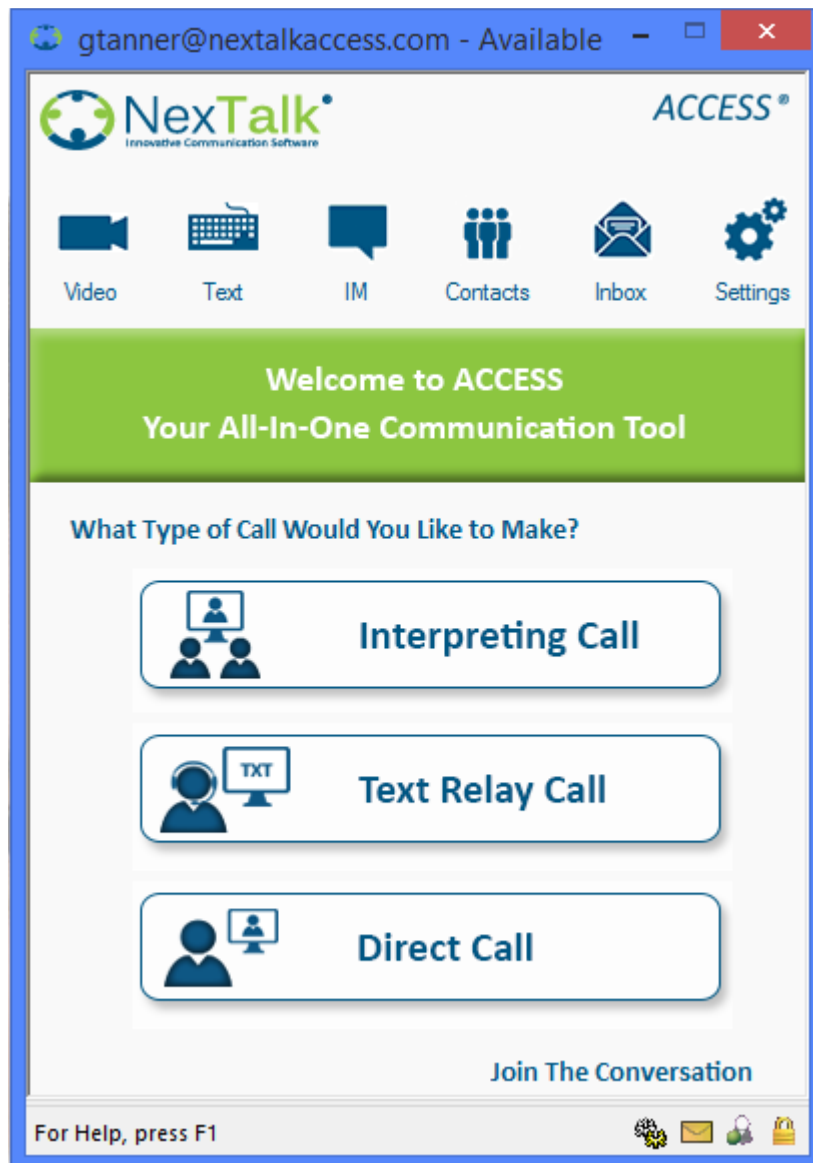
gtanner@nextalkaccess.com - Available

NexTalk®
Innovative Communication Software

ACCESS®

Video
Text
IM
Contacts
Inbox
Settings

Welcome to ACCESS
Your All-In-One Communication Tool

What Type of Call Would You Like to Make?

Interpreting Call

TXT
Text Relay Call

Direct Call

Join The Conversation

For Help, press F1